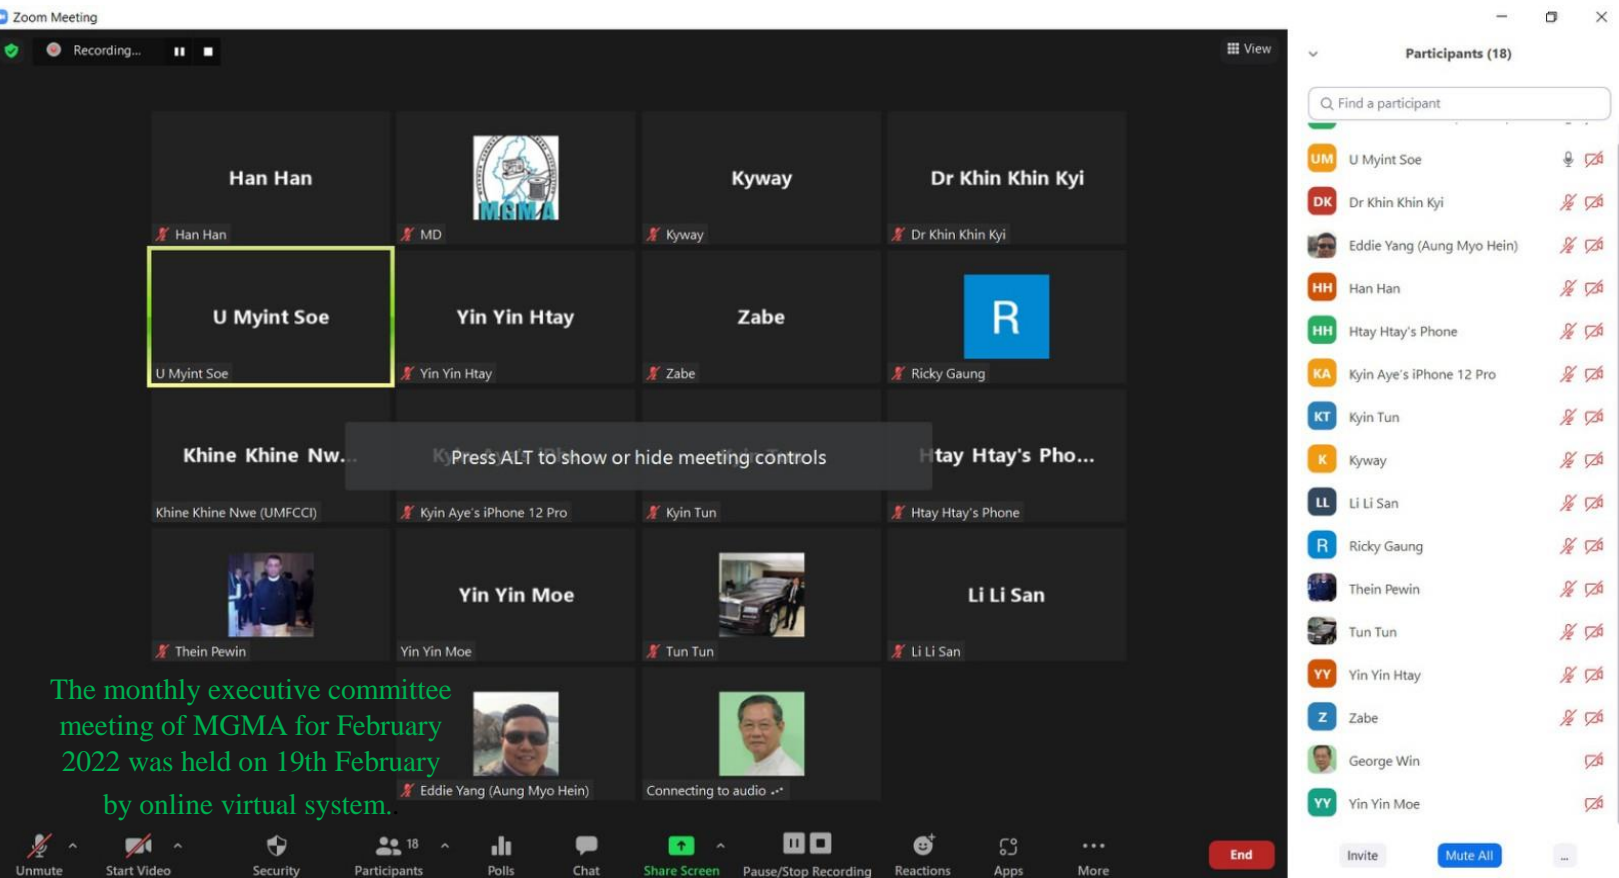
Zoom Meeting

Recording...

View

Han Han
Han Han

MGMA
MD

Kyway
Kyway

Dr Khin Khin Kyi
Dr Khin Khin Kyi

U Myint Soe
U Myint Soe

Yin Yin Htay
Yin Yin Htay

Zabe
Zabe

R
Ricky Gaung

Khine Khine Nw...
Khine Khine Nwe (UMFCCI)

Press ALT to show or hide meeting controls

Kyin Aye's iPhone 12 Pro

Kyin Tun

Htay Htay's Pho...
Htay Htay's Phone

Thein Pewin

Yin Yin Moe
Yin Yin Moe

Tun Tun

Li Li San
Li Li San

Eddie Yang (Aung Myo Hein)

Connecting to audio

The monthly executive committee meeting of MGMA for February 2022 was held on 19th February by online virtual system.

Participants (18)

Find a participant

UM U Myint Soe
DK Dr Khin Khin Kyi
Eddie Yang (Aung Myo Hein)
HH Han Han
HH Htay Htay's Phone
KA Kyin Aye's iPhone 12 Pro
KT Kyin Tun
K Kyway
LL Li Li San
R Ricky Gaung
Thein Pewin
Tun Tun
YY Yin Yin Htay
Z Zabe
George Win
YY Yin Yin Moe

Invite
Mute All
...

Unmute
Start Video
Security
18
Participants
Polls
Chat
Share Screen
Pause/Stop Recording
Reactions
Apps
More
End